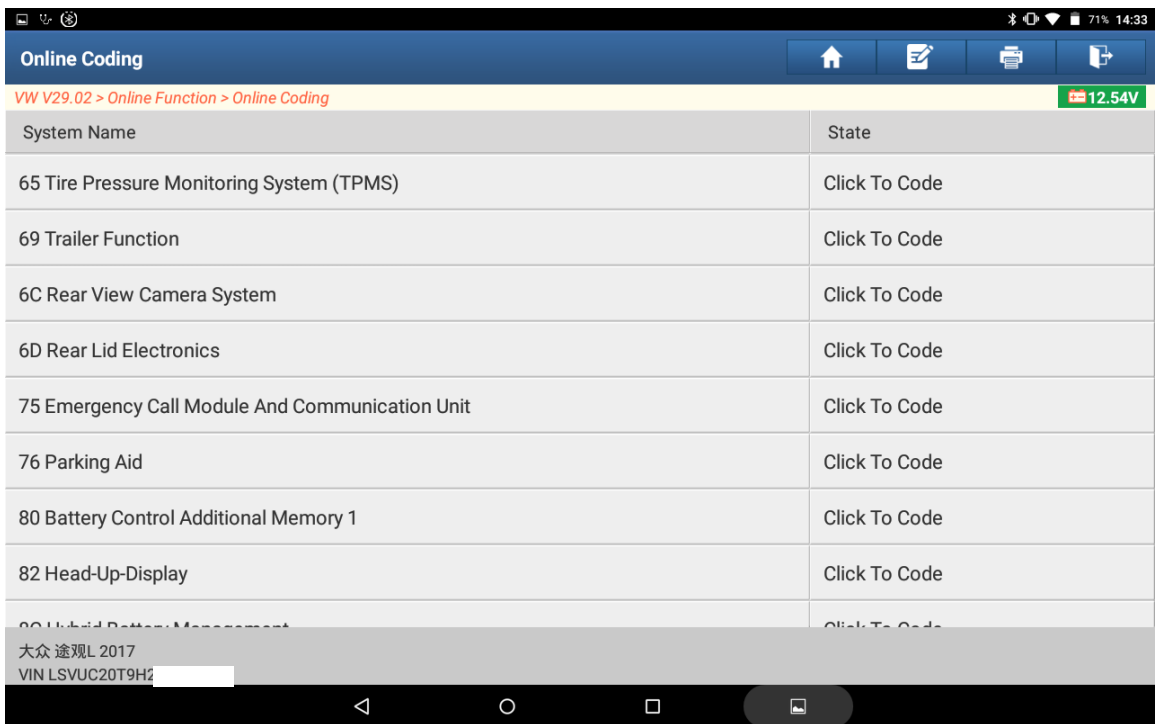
71% 14:33

Online Coding

VW V29.02 > Online Function > Online Coding

12.54V

| System Name | State |
|---|---|
| 65 Tire Pressure Monitoring System (TPMS) | Click To Code |
| 69 Trailer Function | Click To Code |
| 6C Rear View Camera System | Click To Code |
| 6D Rear Lid Electronics | Click To Code |
| 75 Emergency Call Module And Communication Unit | Click To Code |
| 76 Parking Aid | Click To Code |
| 80 Battery Control Additional Memory 1 | Click To Code |
| 82 Head-Up-Display | Click To Code |
| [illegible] | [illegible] |

大众 途观L 2017
VIN LSVUC20T9H2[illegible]